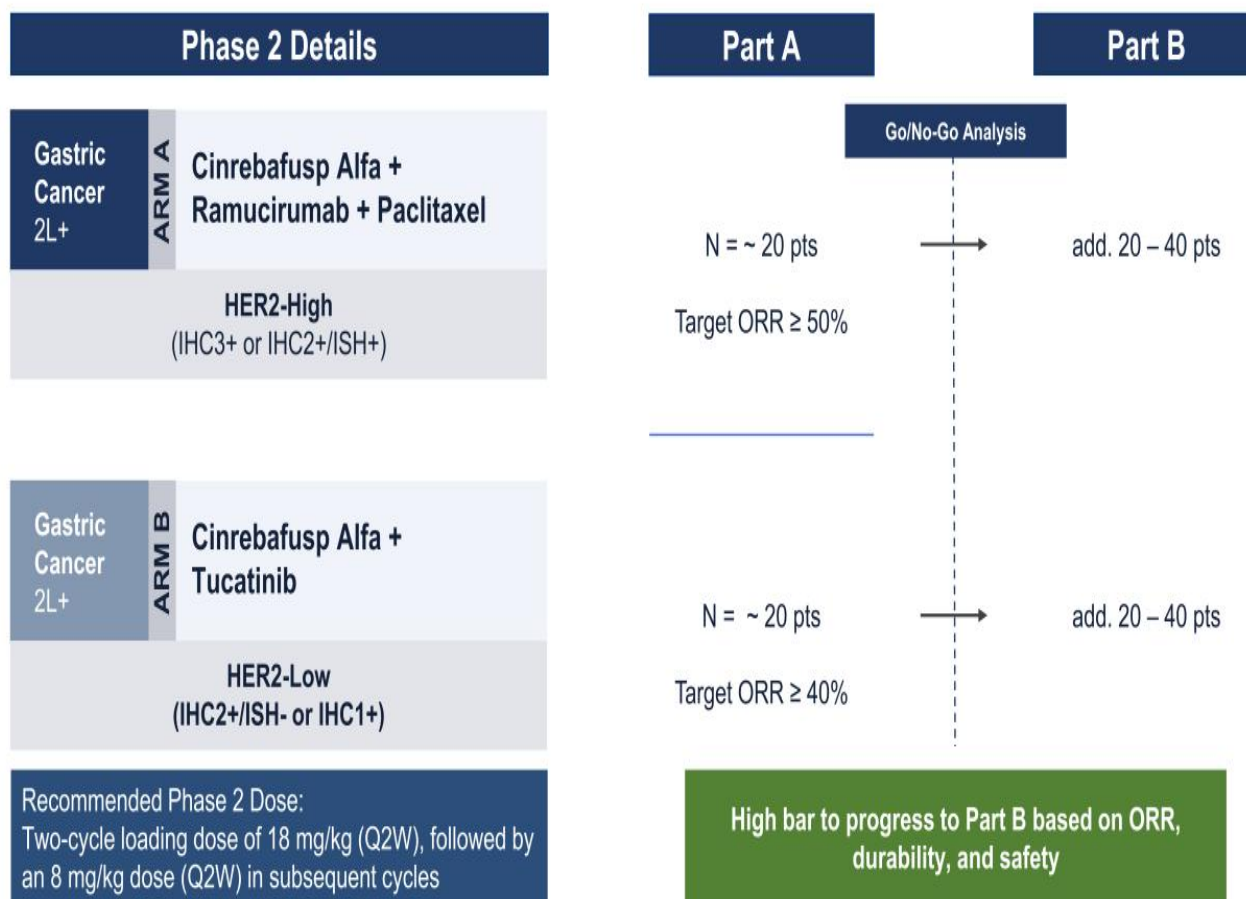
Phase 2 Details

Part A

Part B

Go/No-Go Analysis

Gastric Cancer 2L+

ARM A

Cinrebafusp Alfa + Ramucirumab + Paclitaxel

HER2-High
(IHC3+ or IHC2+/ISH+)

N = ~ 20 pts

add. 20 – 40 pts

Target ORR ≥ 50%

Gastric Cancer 2L+

ARM B

Cinrebafusp Alfa + Tucatinib

HER2-Low
(IHC2+/ISH- or IHC1+)

N = ~ 20 pts

add. 20 – 40 pts

Target ORR ≥ 40%

Recommended Phase 2 Dose:
Two-cycle loading dose of 18 mg/kg (Q2W), followed by an 8 mg/kg dose (Q2W) in subsequent cycles

High bar to progress to Part B based on ORR, durability, and safety